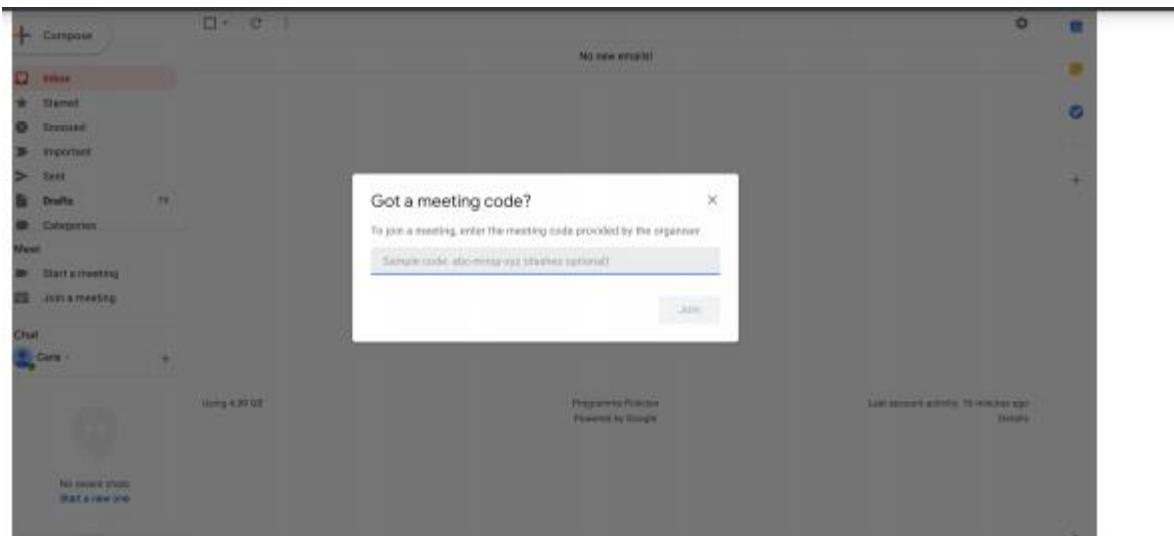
Compose

Inbox
Starred
Snoozed
Important
Sent
Drafts 19
Categories

Meet
Start a meeting
Join a meeting

Chat
Cora

No recent chats
Start a new one

No new emails!

Got a meeting code?

To join a meeting, enter the meeting code provided by the organiser

Sample code: abc-mnop-xyz (dashes optional)

Join

Using 4.39 GB

Programme Policies
Powered by Google

Last account activity: 16 minutes ago
Details